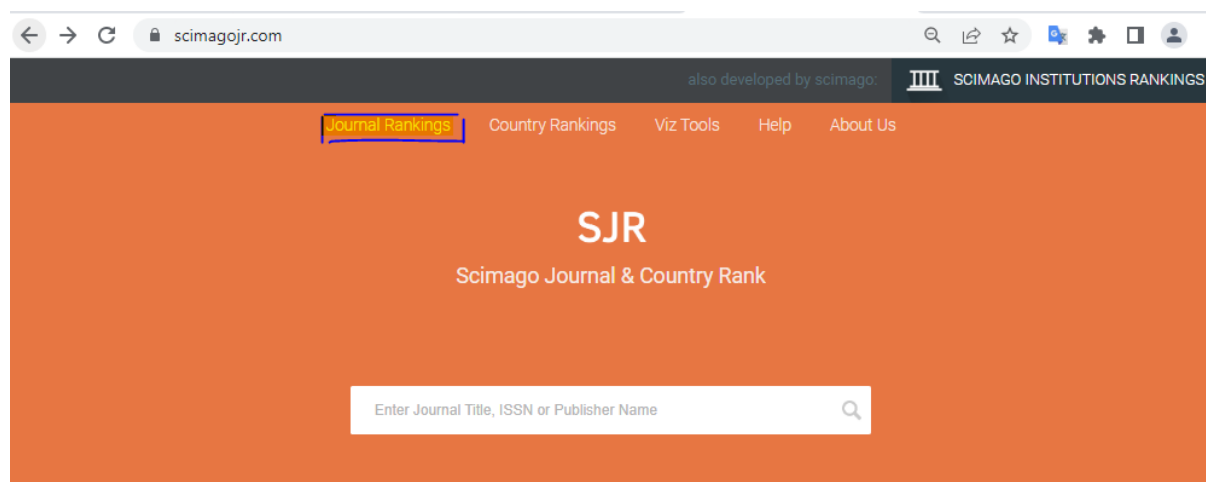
scimagojr.com

also developed by scimago: SCIMAGO INSTITUTIONS RANKINGS

Journal Rankings Country Rankings Viz Tools Help About Us

SJR

Scimago Journal & Country Rank

Enter Journal Title, ISSN or Publisher Name